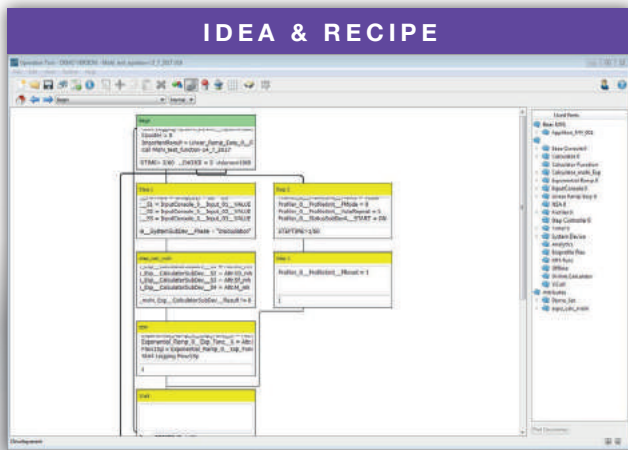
IDEA & RECIPE

Operation Tree

Begin

Equation = 8

STEAK= 2/60 ...DWELL = 0 .Interval=5068

Step 1

_Di = InputConsole_0_Input_00_VALUE

_Bl = InputConsole_0_Input_03_VALUE

_Fill = InputConsole_0_Input_01_VALUE

B__SystemSubDev__Mode = "Inoculation"

Step 2

Profiler_0__ProfileInit__FMode = 0

Profiler_0__ProfileInit__NoteRepeat = 5

STARTTIME=1/50

Step 4

Profiler_0__ProfileInit__FMood = 1

1

Exponential_Ramp_0_Exp_Time_5 = Alte

Start Logging Hourly

1

End

Used Items

Development